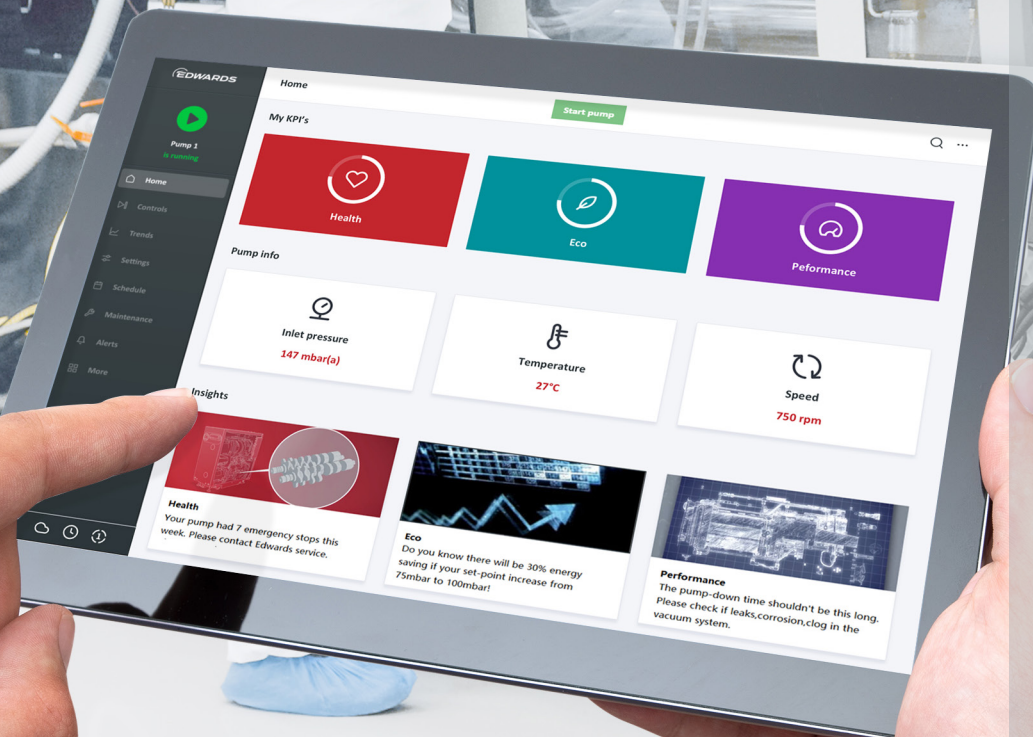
EDWARDS

Pump 1
is running

Home
Controls
Trends
Settings
Schedule
Maintenance
Alerts
More

Home

Start pump

My KPI's

Health

Eco

Peformance

Pump info

Inlet pressure
147 mbar(a)

Temperature
27°C

Speed
750 rpm

Insights

Health
Your pump had 7 emergency stops this week. Please contact Edwards service.

Eco
Do you know there will be 30% energy saving if your set-point increase from 75mbar to 100mbar!

Performance
The pump-down time shouldn't be this long. Please check if leaks,corrosion,clog in the vacuum system.